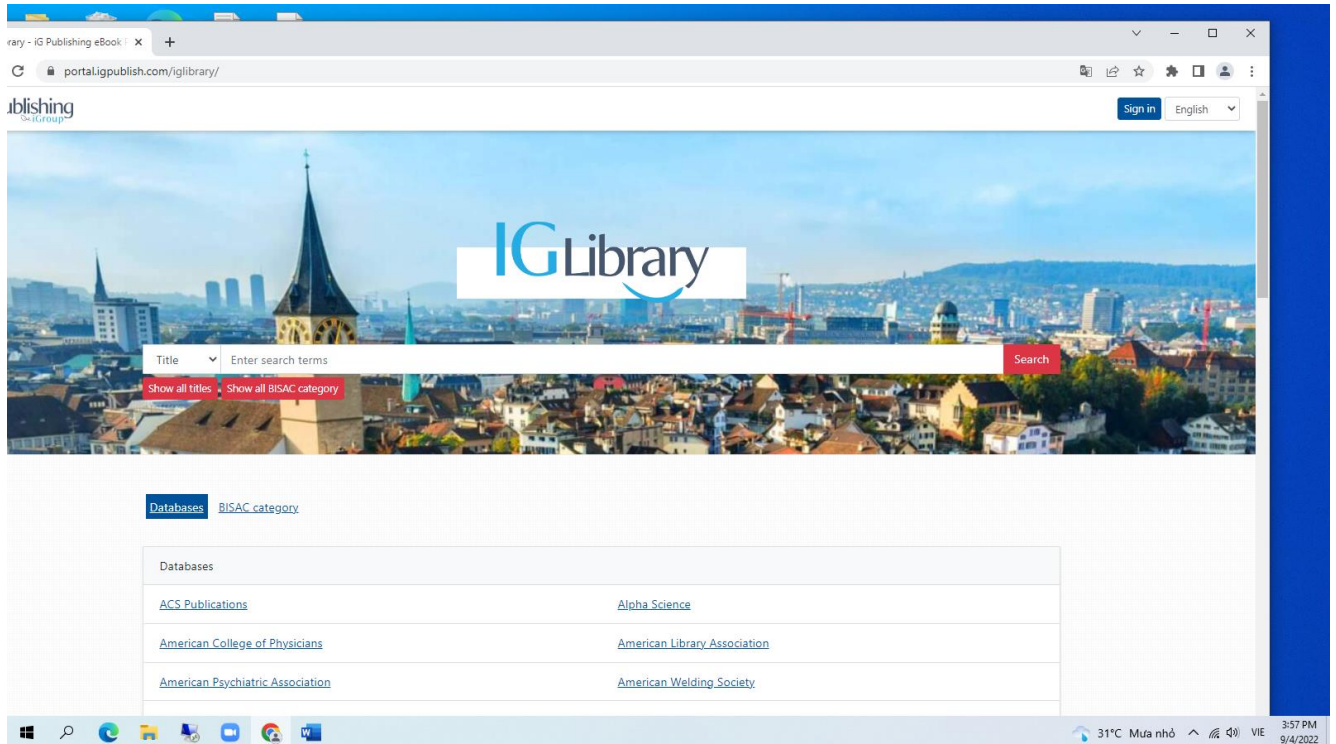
rary - iG Publishing eBook | ×

portal.igpublish.com/iglibrary/

ublishing
iGroup

Sign in English

IGLibrary

Title Enter search terms Search

Show all titles Show all BISAC category

Databases BISAC category

Databases

| | |
|---|---|
| ACS Publications | Alpha Science |
| American College of Physicians | American Library Association |
| American Psychiatric Association | American Welding Society |

31°C Mưa nhỏ VIE 3:57 PM 9/4/2022